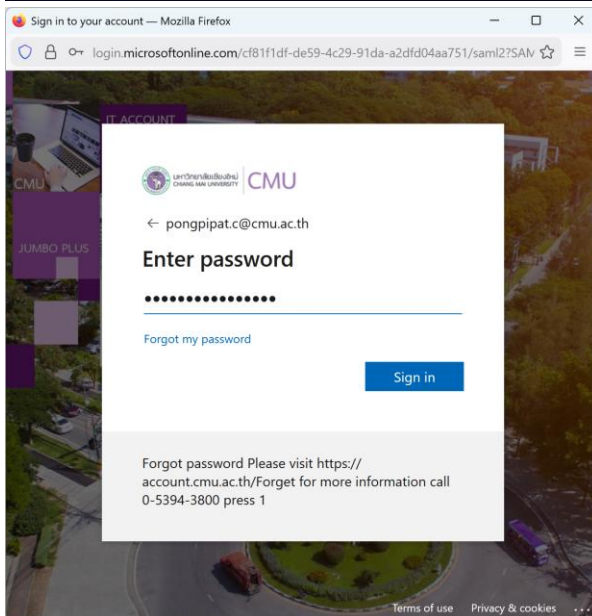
Sign in to your account — Mozilla Firefox

login.microsoftonline.com/cf81f1df-de59-4c29-91da-a2dfd04aa751/saml2?SAM

IT ACCOUNT

CMU

JUMBO PLUS

มหาวิทยาลัยเชียงใหม่ CHIANG MAI UNIVERSITY CMU

← pongpipat.c@cmu.ac.th

Enter password

••••••••••••••••

Forgot my password

Sign in

Forgot password Please visit https://account.cmu.ac.th/Forget for more information call 0-5394-3800 press 1

Terms of use Privacy & cookies ...